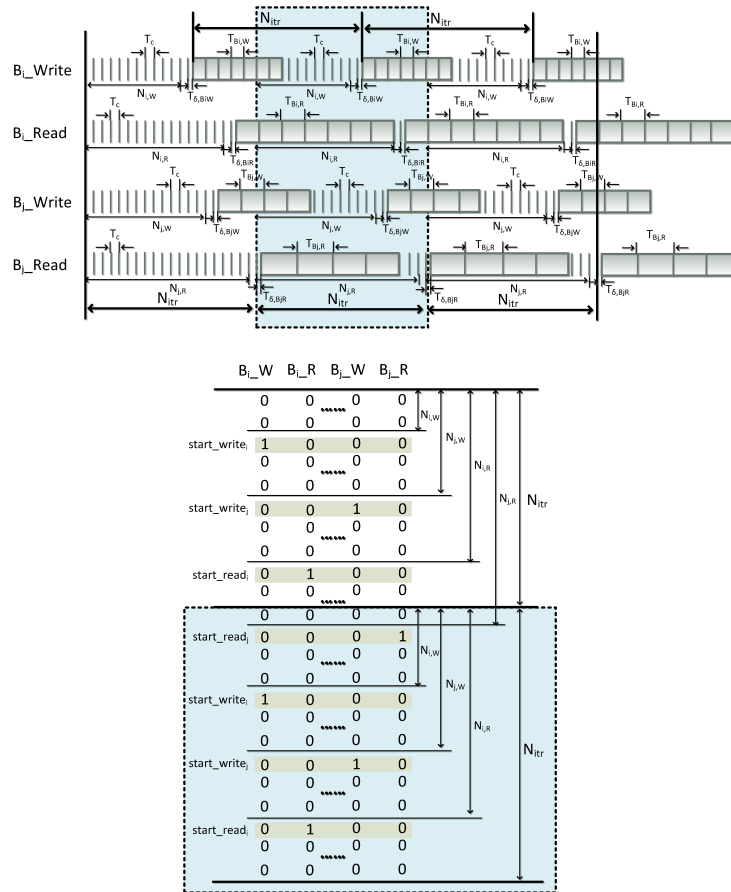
$N_{itr}$ $N_{itr}$

$T_c$ $T_{Bi,W}$ $T_c$ $T_{Bi,W}$ $T_c$ $T_{Bi,W}$

$B_i$_Write

$N_{i,W}$ $T_{\delta,BiW}$ $N_{i,W}$ $T_{\delta,BiW}$ $N_{i,W}$ $T_{\delta,BiW}$

$T_c$ $T_{Bi,R}$ $T_{Bi,R}$ $T_{Bi,R}$

$B_i$_Read

$N_{i,R}$ $T_{\delta,BiR}$ $N_{i,R}$ $T_{\delta,BiR}$ $N_{i,R}$ $T_{\delta,BiR}$

$T_c$ $T_{Bj,W}$ $T_c$ $T_{Bj,W}$ $T_c$ $T_{Bj,W}$

$B_j$_Write

$N_{j,W}$ $T_{\delta,BjW}$ $N_{j,W}$ $T_{\delta,BjW}$ $N_{j,W}$ $T_{\delta,BjW}$

$T_c$ $T_{Bj,R}$ $T_{Bj,R}$ $T_{Bj,R}$

$B_j$_Read

$N_{j,R}$ $T_{\delta,BjR}$ $T_{\delta,BjR}$ $T_{\delta,BjR}$

$N_{itr}$ $N_{itr}$ $N_{itr}$

| | $B_i$_W | $B_i$_R | $B_j$_W | $B_j$_R |
|---|---|---|---|---|
| | 0 | 0 | 0 | 0 |
| | 0 | 0 | 0 | 0 |
| start_write$_i$ | 1 | 0 | 0 | 0 |
| | 0 | 0 | 0 | 0 |
| | 0 | 0 | 0 | 0 |
| start_write$_j$ | 0 | 0 | 1 | 0 |
| | 0 | 0 | 0 | 0 |
| | 0 | 0 | 0 | 0 |
| start_read$_i$ | 0 | 1 | 0 | 0 |
| | 0 | 0 | 0 | 0 |
| | 0 | 0 | 0 | 0 |
| start_read$_j$ | 0 | 0 | 0 | 1 |
| | 0 | 0 | 0 | 0 |
| | 0 | 0 | 0 | 0 |
| start_write$_i$ | 1 | 0 | 0 | 0 |
| | 0 | 0 | 0 | 0 |
| | 0 | 0 | 0 | 0 |
| start_write$_j$ | 0 | 0 | 1 | 0 |
| | 0 | 0 | 0 | 0 |
| | 0 | 0 | 0 | 0 |
| start_read$_i$ | 0 | 1 | 0 | 0 |
| | 0 | 0 | 0 | 0 |
| | 0 | 0 | 0 | 0 |

$N_{i,W}$ $N_{j,W}$ $N_{i,R}$ $N_{j,R}$ $N_{itr}$

$N_{i,W}$ $N_{j,W}$ $N_{i,R}$ $N_{itr}$